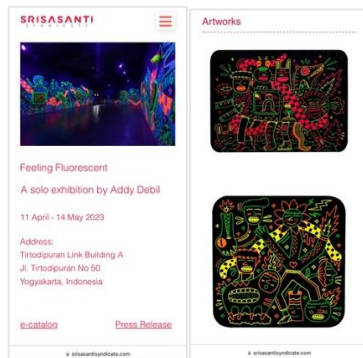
SRISASANTI
SYNDICATE

Feeling Fluorescent

A solo exhibition by Addy Debil

11 April - 14 May 2023

Address:
Tirtodipuran Link Building A
Jl. Tirtodipuran No 50
Yogyakarta, Indonesia

e-catalog

Press Release

srisasantisyndicate.com

Artworks

srisasantisyndicate.com